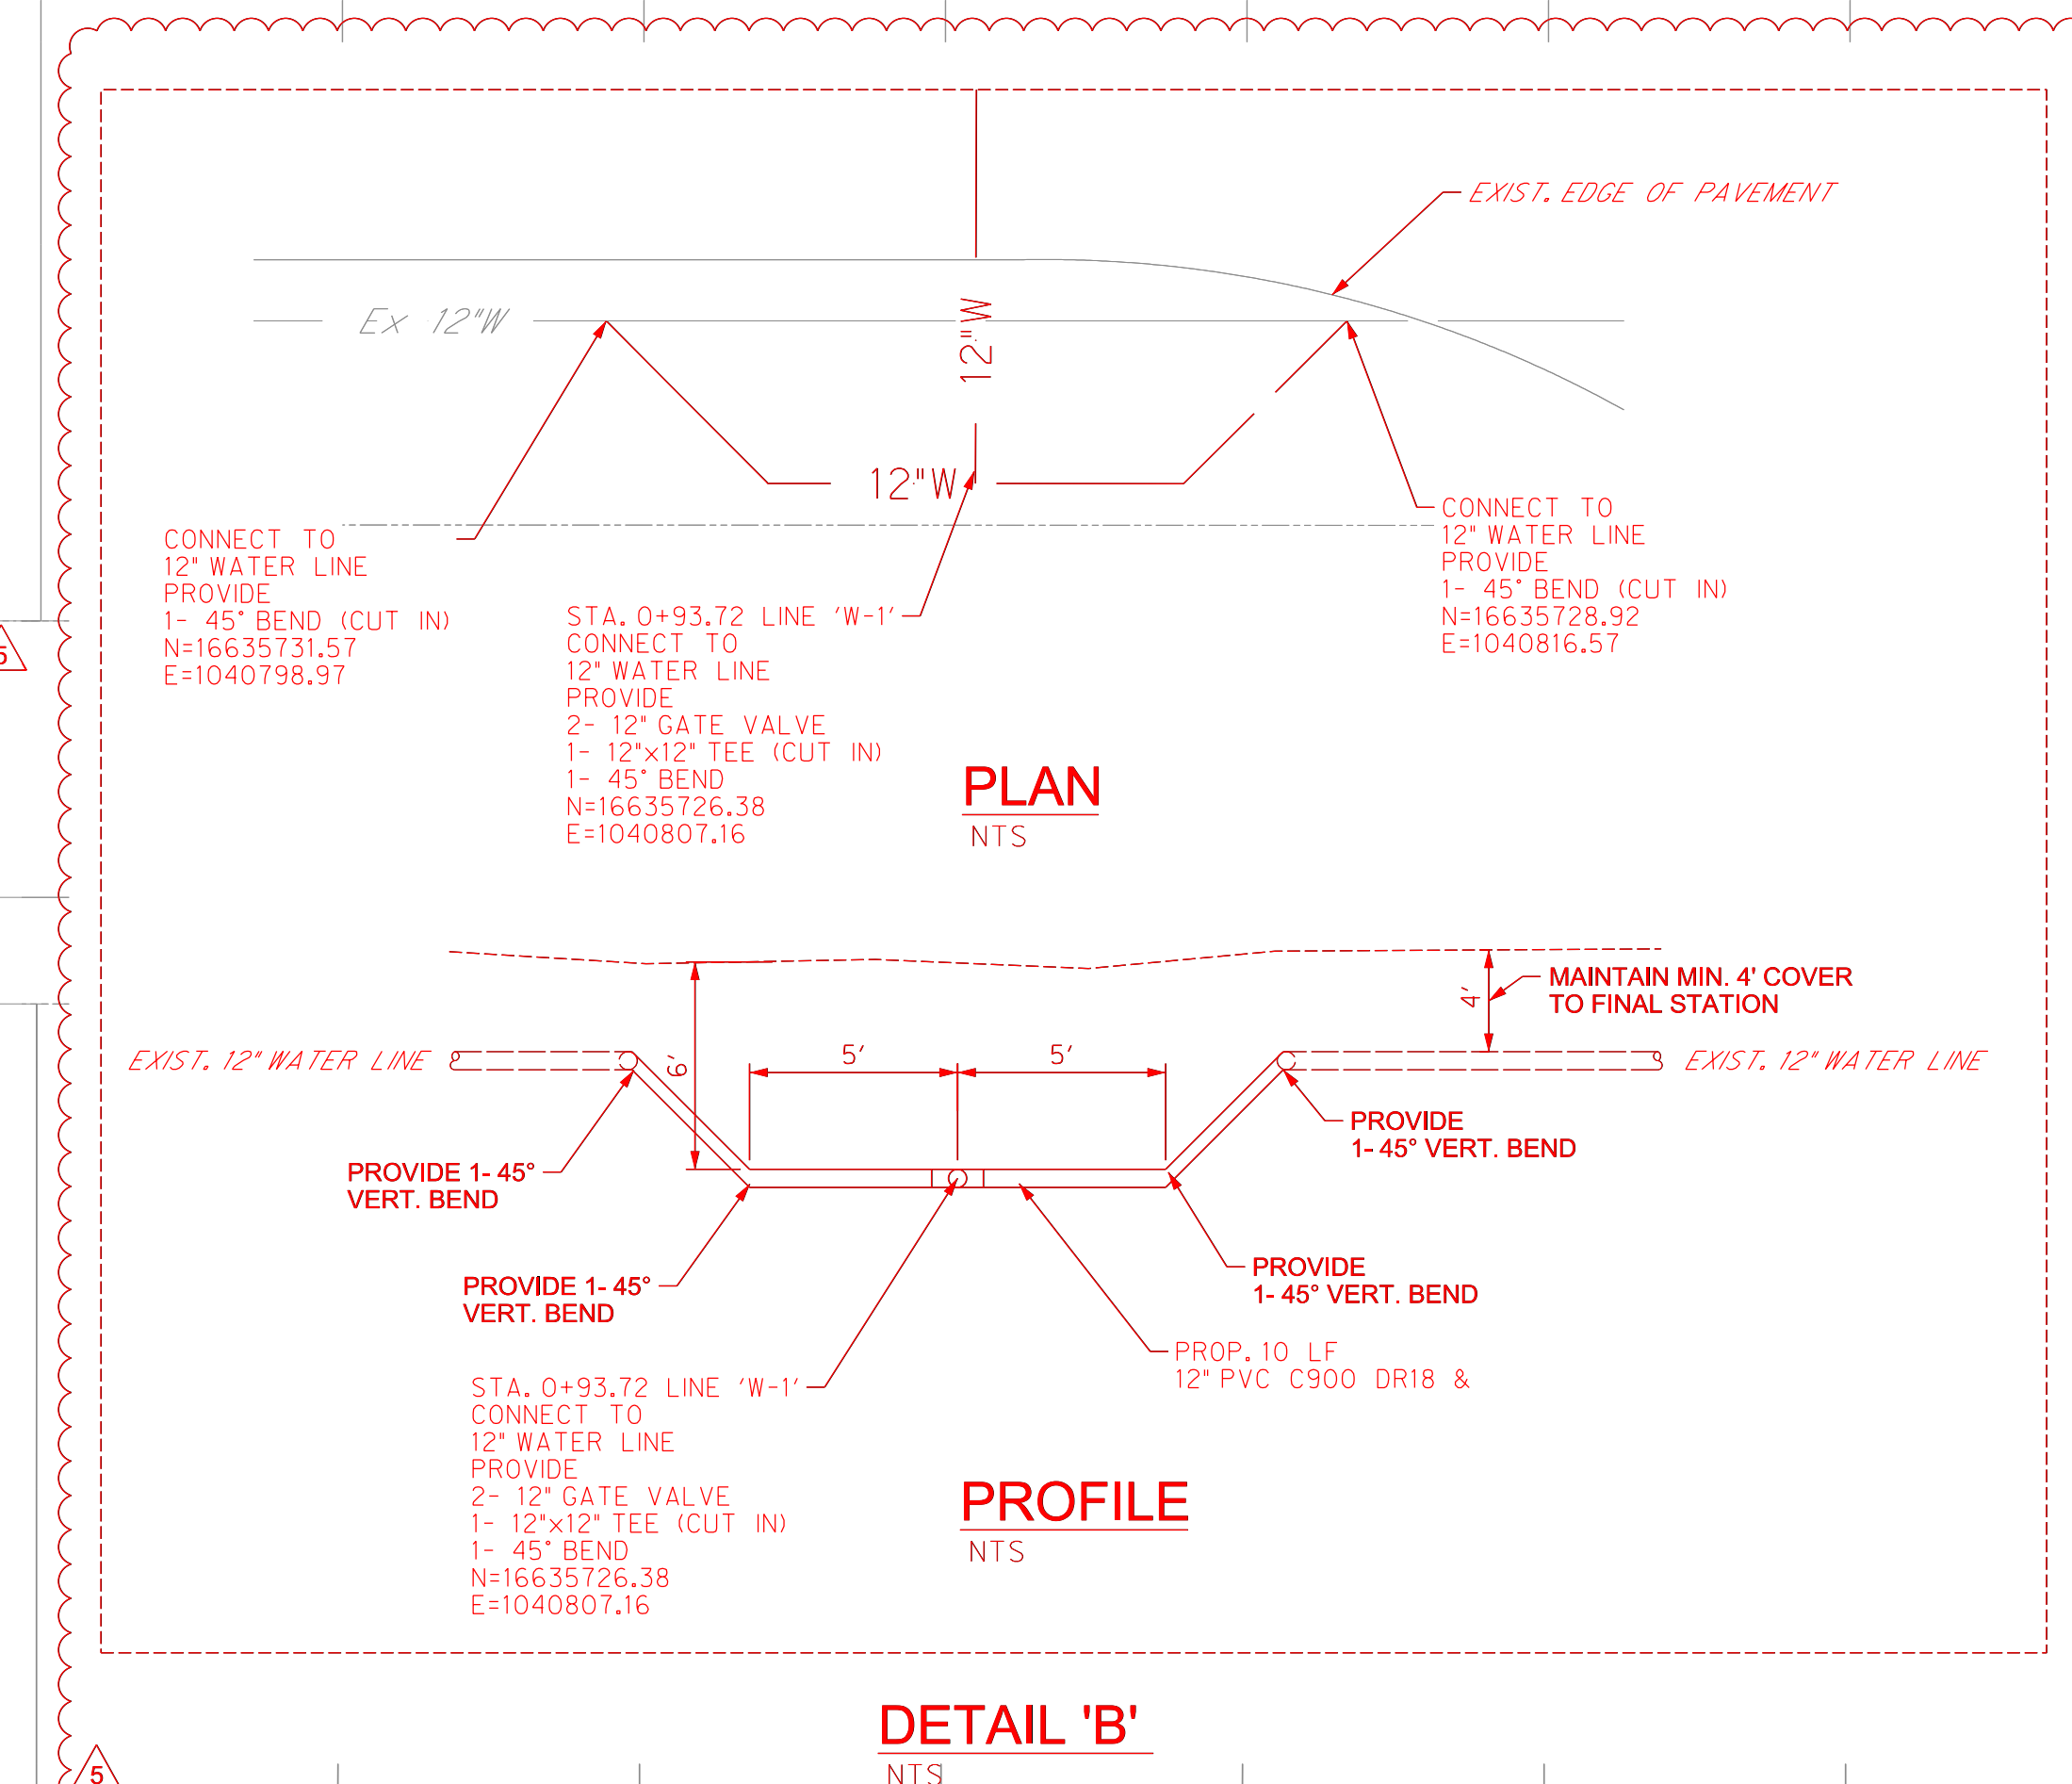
EXIST. EDGE OF PAVEMENT

Ex 12"W

12"W

12"W

CONNECT TO
12" WATER LINE
PROVIDE
1- 45° BEND (CUT IN)
N=16635731.57
E=1040798.97

STA. 0+93.72 LINE 'W-1'
CONNECT TO
12" WATER LINE
PROVIDE
2- 12" GATE VALVE
1- 12"x12" TEE (CUT IN)
1- 45° BEND
N=16635726.38
E=1040807.16

CONNECT TO
12" WATER LINE
PROVIDE
1- 45° BEND (CUT IN)
N=16635728.92
E=1040816.57

PLAN
NTS

4'

MAINTAIN MIN. 4' COVER
TO FINAL STATION

EXIST. 12" WATER LINE

6'

5'

5'

EXIST. 12" WATER LINE

PROVIDE
1- 45° VERT. BEND

PROVIDE 1- 45°
VERT. BEND

PROVIDE 1- 45°
VERT. BEND

PROVIDE
1- 45° VERT. BEND

PROP. 10 LF
12" PVC C900 DR18 &

STA. 0+93.72 LINE 'W-1'
CONNECT TO
12" WATER LINE
PROVIDE
2- 12" GATE VALVE
1- 12"x12" TEE (CUT IN)
1- 45° BEND
N=16635726.38
E=1040807.16

PROFILE
NTS

DETAIL 'B'
NTS

5

5